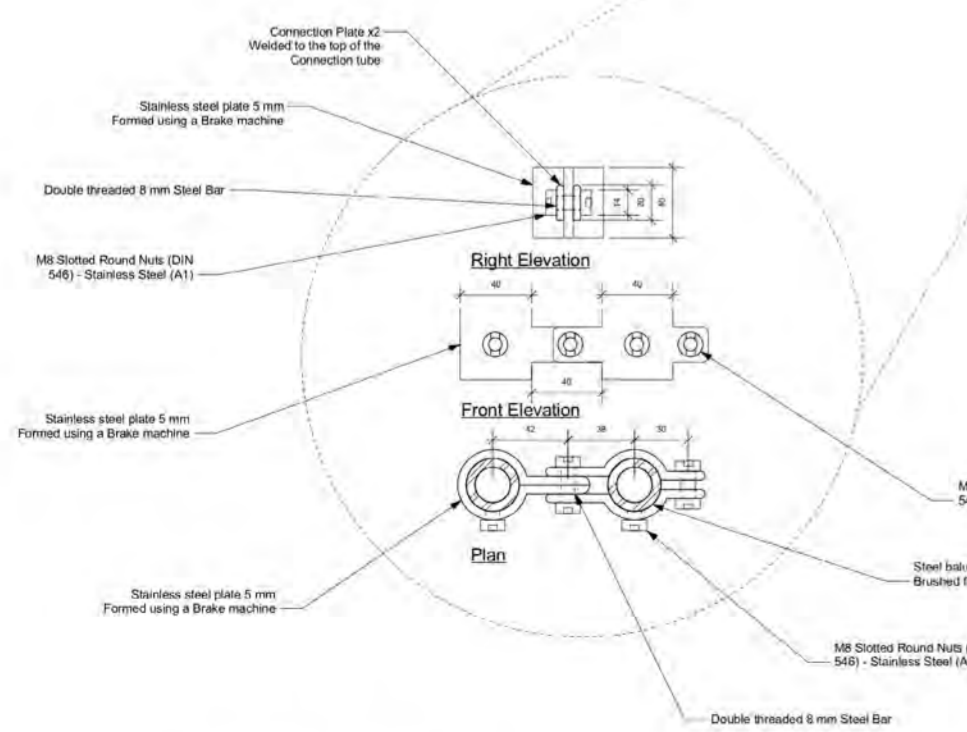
Connection Plate x2
Welded to the top of the
Connection tube

Stainless steel plate 5 mm
Formed using a Brake machine

Double threaded 8 mm Steel Bar

M8 Slotted Round Nuts (DIN
546) - Stainless Steel (A1)

14
20
40

Right Elevation

40
40
40

Front Elevation

Stainless steel plate 5 mm
Formed using a Brake machine

42
38
30

Plan

Stainless steel plate 5 mm
Formed using a Brake machine

M
54

Steel balu
Brushed f

M8 Slotted Round Nuts (
546) - Stainless Steel (A

Double threaded 8 mm Steel Bar